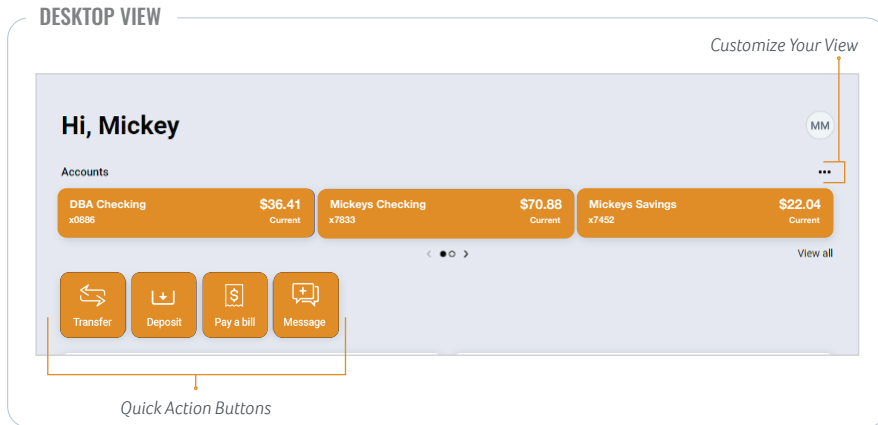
DESKTOP VIEW

Customize Your View

Hi, Mickey

MM

Accounts

...

DBA Checking $36.41 x0886 Current

Mickeys Checking $70.88 x7833 Current

Mickeys Savings $22.04 x7452 Current

View all

Transfer

Deposit

Pay a bill

Message

Quick Action Buttons